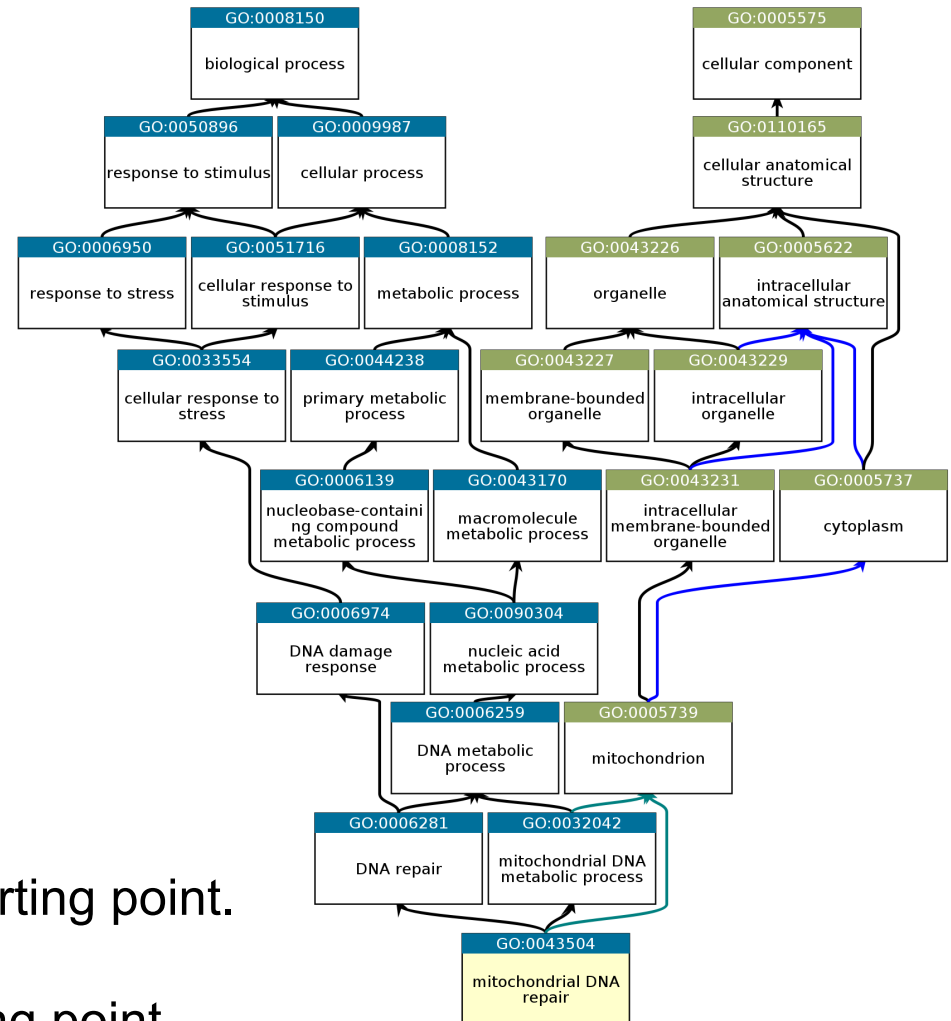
GO:0008150
biological process

GO:0005575
cellular component

GO:0050896
response to stimulus

GO:0009987
cellular process

GO:0110165
cellular anatomical structure

GO:0006950
response to stress

GO:0051716
cellular response to stimulus

GO:0008152
metabolic process

GO:0043226
organelle

GO:0005622
intracellular anatomical structure

GO:0033554
cellular response to stress

GO:0044238
primary metabolic process

GO:0043227
membrane-bounded organelle

GO:0043229
intracellular organelle

GO:0006139
nucleobase-containing compound metabolic process

GO:0043170
macromolecule metabolic process

GO:0043231
intracellular membrane-bounded organelle

GO:0005737
cytoplasm

GO:0006974
DNA damage response

GO:0090304
nucleic acid metabolic process

GO:0006259
DNA metabolic process

GO:0005739
mitochondrion

GO:0006281
DNA repair

GO:0032042
mitochondrial DNA metabolic process

rting point.

GO:0043504
mitochondrial DNA repair

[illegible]g point